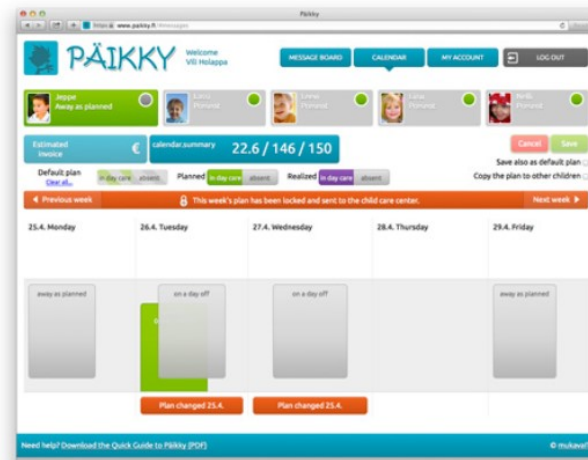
Päikky

https www.paikky.fi

PÄIKKY

Welcome
Vili Holappa

MESSAGE BOARD

CALENDAR

MY ACCOUNT

LOG OUT

Jeppe
Away as planned

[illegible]
Planned

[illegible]
Planned

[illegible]
Planned

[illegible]
Planned

Estimated invoice

€

calendar.summary

22.6 / 146 / 150

Cancel

Save

Save also as default plan

Copy the plan to other children

Default plan
Clear all...

in day care

absent

Planned

in day care

absent

Realized

in day care

absent

◄ Previous week

This week's plan has been locked and sent to the child care center.

Next week ►

25.4. Monday

26.4. Tuesday

27.4. Wednesday

28.4. Thursday

29.4. Friday

away as planned

on a day off

on a day off

away as planned

Plan changed 25.4.

Plan changed 25.4.

Need help? Download the Quick Guide to Päikky (PDF)

© mukava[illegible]